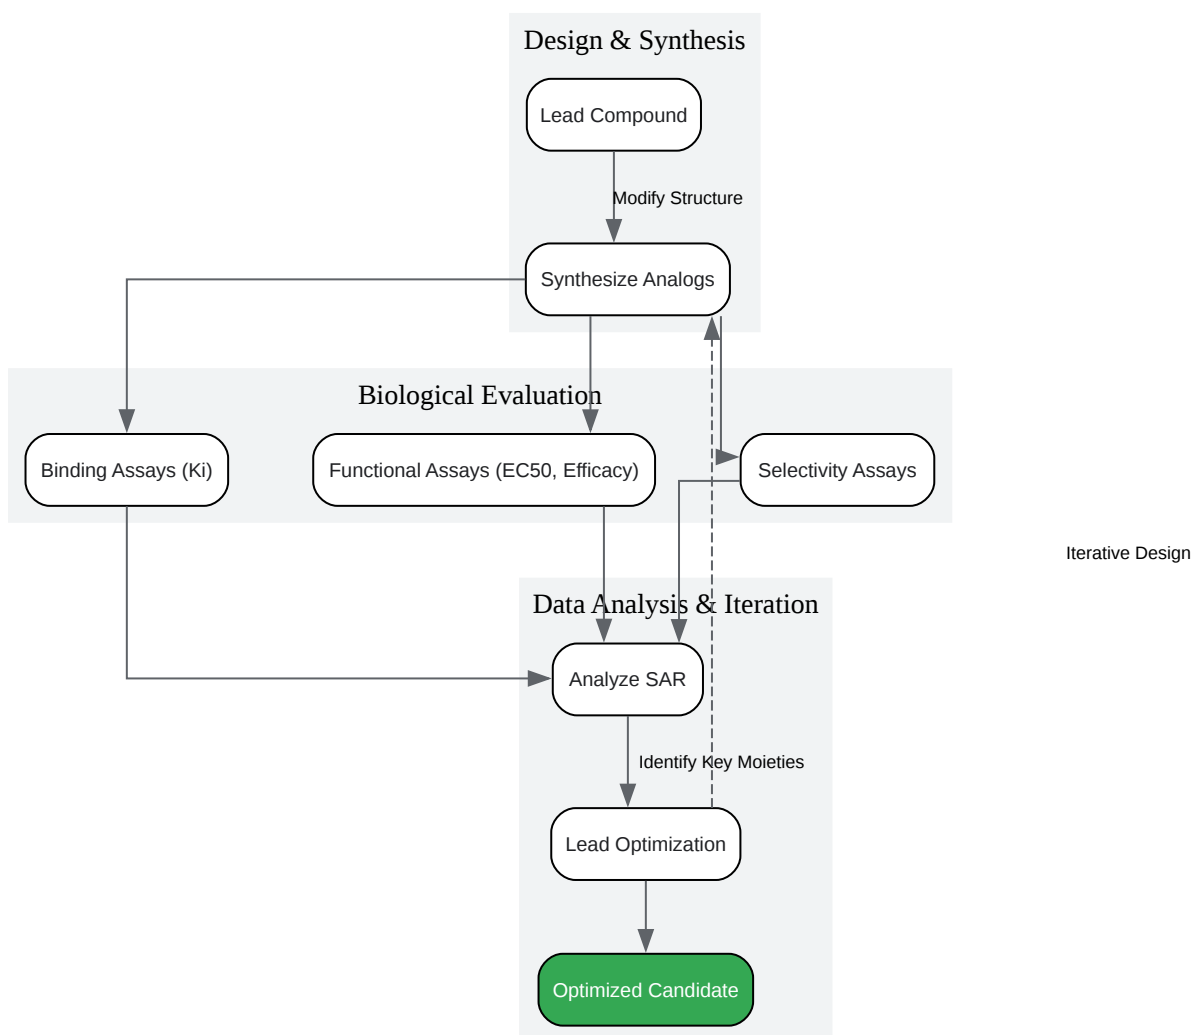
Design & Synthesis

Lead Compound

Modify Structure

Synthesize Analogs

Biological Evaluation

Binding Assays (Ki)

Functional Assays (EC50, Efficacy)

Selectivity Assays

Iterative Design

Data Analysis & Iteration

Analyze SAR

Identify Key Moieties

Lead Optimization

Optimized Candidate